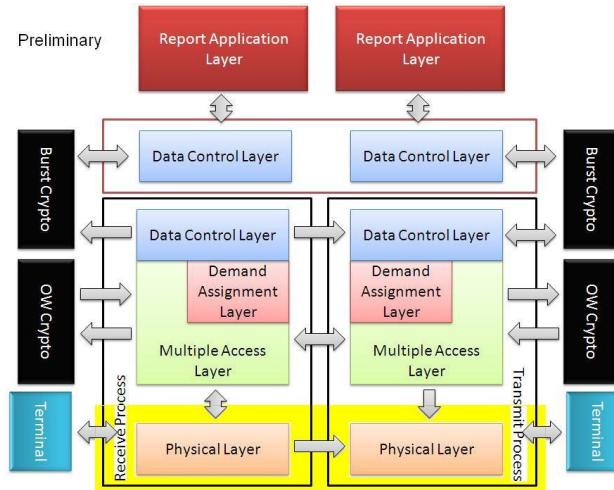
Preliminary

Report Application Layer

Report Application Layer

Burst Crypto

Data Control Layer

Data Control Layer

Burst Crypto

Data Control Layer

Data Control Layer

OW Crypto

Demand Assignment Layer

Demand Assignment Layer

OW Crypto

Multiple Access Layer

Multiple Access Layer

Receive Process

Transmit Process

Terminal

Physical Layer

Physical Layer

Terminal